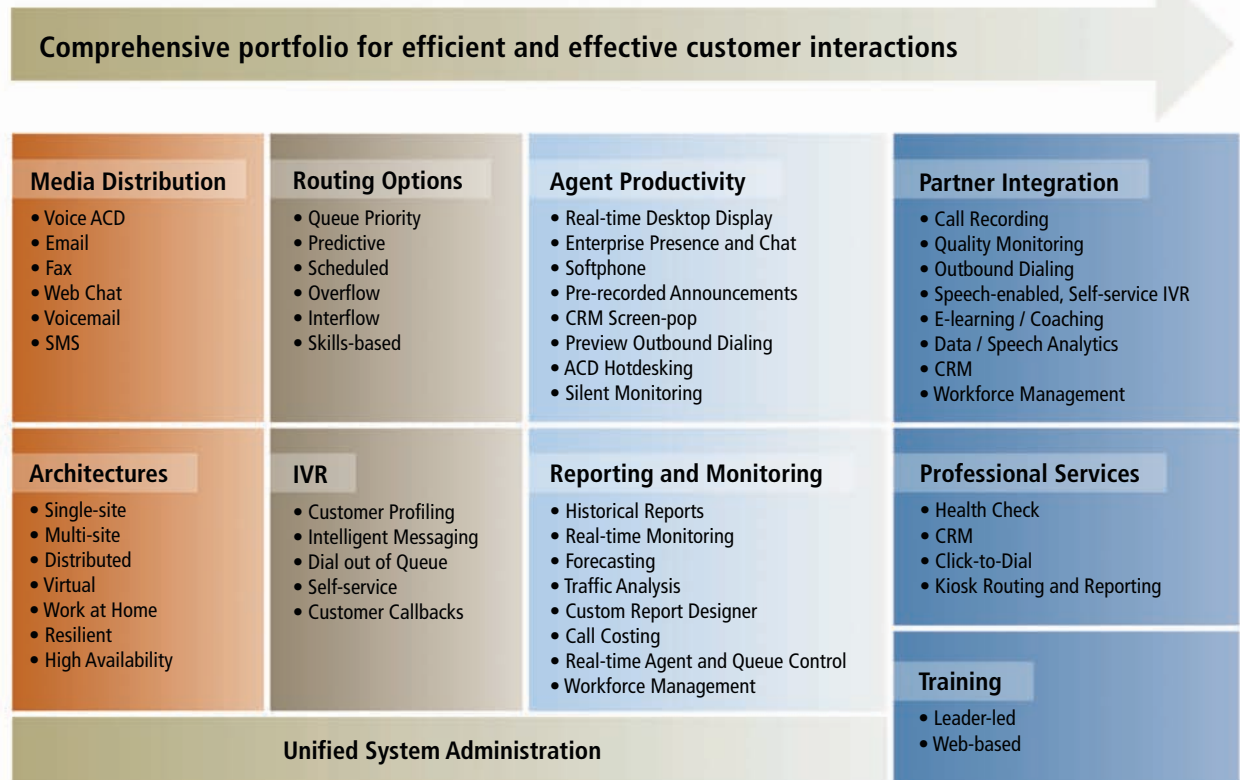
Comprehensive portfolio for efficient and effective customer interactions

Media Distribution
• Voice ACD
• Email
• Fax
• Web Chat
• Voicemail
• SMS

Routing Options
• Queue Priority
• Predictive
• Scheduled
• Overflow
• Interflow
• Skills-based

Agent Productivity
• Real-time Desktop Display
• Enterprise Presence and Chat
• Softphone
• Pre-recorded Announcements
• CRM Screen-pop
• Preview Outbound Dialing
• ACD Hotdesking
• Silent Monitoring

Partner Integration
• Call Recording
• Quality Monitoring
• Outbound Dialing
• Speech-enabled, Self-service IVR
• E-learning / Coaching
• Data / Speech Analytics
• CRM
• Workforce Management

Architectures
• Single-site
• Multi-site
• Distributed
• Virtual
• Work at Home
• Resilient
• High Availability

IVR
• Customer Profiling
• Intelligent Messaging
• Dial out of Queue
• Self-service
• Customer Callbacks

Reporting and Monitoring
• Historical Reports
• Real-time Monitoring
• Forecasting
• Traffic Analysis
• Custom Report Designer
• Call Costing
• Real-time Agent and Queue Control
• Workforce Management

Professional Services
• Health Check
• CRM
• Click-to-Dial
• Kiosk Routing and Reporting

Training
• Leader-led
• Web-based

Unified System Administration